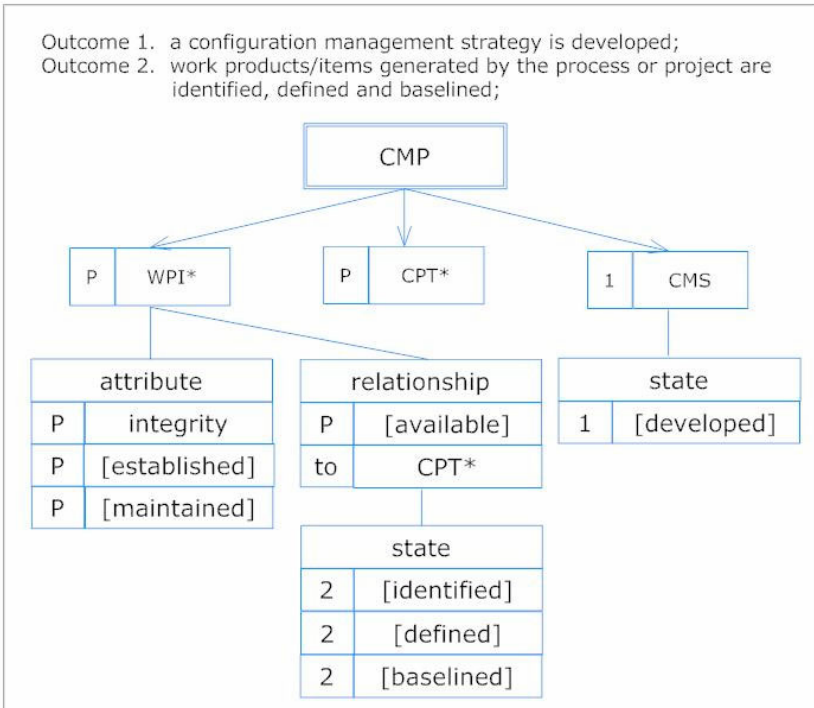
Outcome 1. a configuration management strategy is developed;
Outcome 2. work products/items generated by the process or project are identified, defined and baselined;

CMP

| P | WPI* |
|---|---|

| P | CPT* |
|---|---|

| 1 | CMS |
|---|---|

| attribute | |
|---|---|
| P | integrity |
| P | [established] |
| P | [maintained] |

| relationship | |
|---|---|
| P | [available] |
| to | CPT* |

| state | |
|---|---|
| 2 | [identified] |
| 2 | [defined] |
| 2 | [baselined] |

| state | |
|---|---|
| 1 | [developed] |